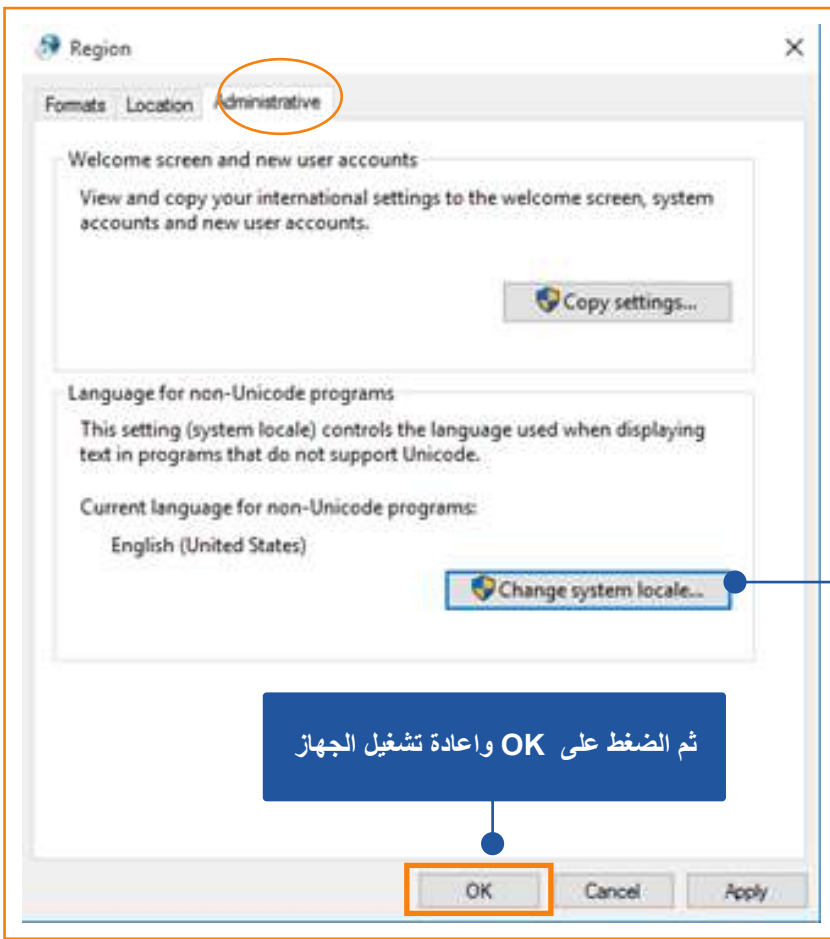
Region

Formats Location Administrative

Welcome screen and new user accounts

View and copy your international settings to the welcome screen, system accounts and new user accounts.

Copy settings...

Language for non-Unicode programs

This setting (system locale) controls the language used when displaying text in programs that do not support Unicode.

Current language for non-Unicode programs:

English (United States)

Change system locale...

ثم الضغط على OK واعادة تشغيل الجهاز

OK Cancel Apply